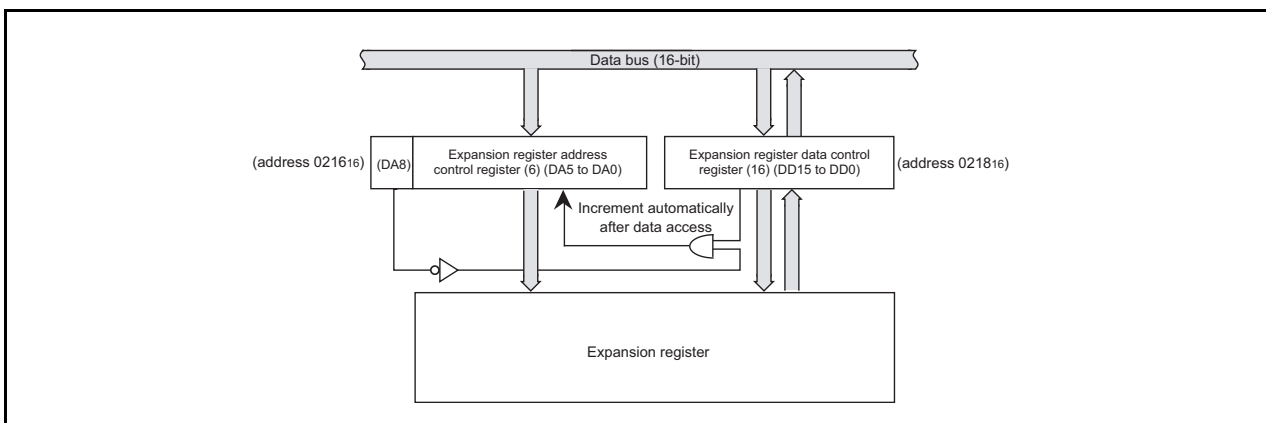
Data bus (16-bit)

(address $0216_{16}$)

(DA8)

Expansion register address control register (6) (DA5 to DA0)

Expansion register data control register (16) (DD15 to DD0)

(address $0218_{16}$)

Increment automatically after data access

Expansion register